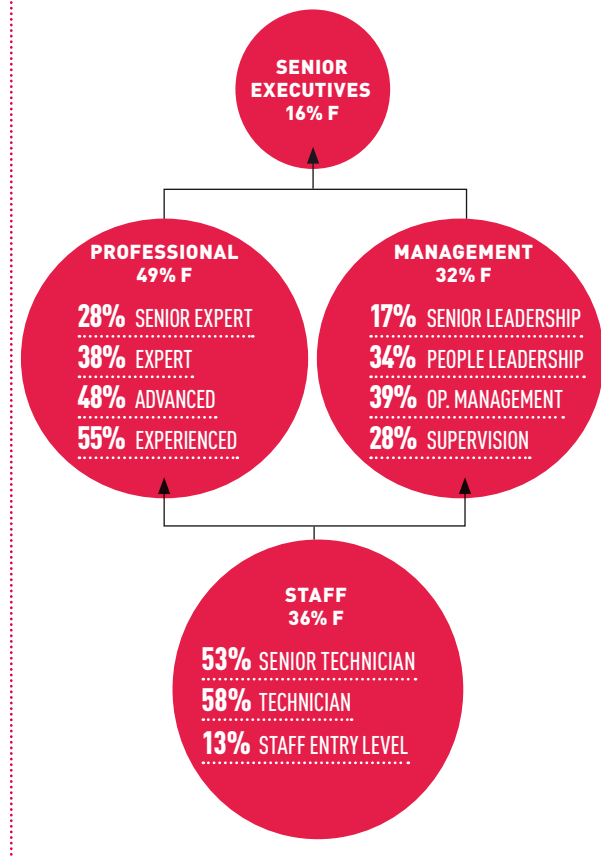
SENIOR EXECUTIVES
16% F

PROFESSIONAL
49% F

28% SENIOR EXPERT
38% EXPERT
48% ADVANCED
55% EXPERIENCED

MANAGEMENT
32% F

17% SENIOR LEADERSHIP
34% PEOPLE LEADERSHIP
39% OP. MANAGEMENT
28% SUPERVISION

STAFF
36% F

53% SENIOR TECHNICIAN
58% TECHNICIAN
13% STAFF ENTRY LEVEL